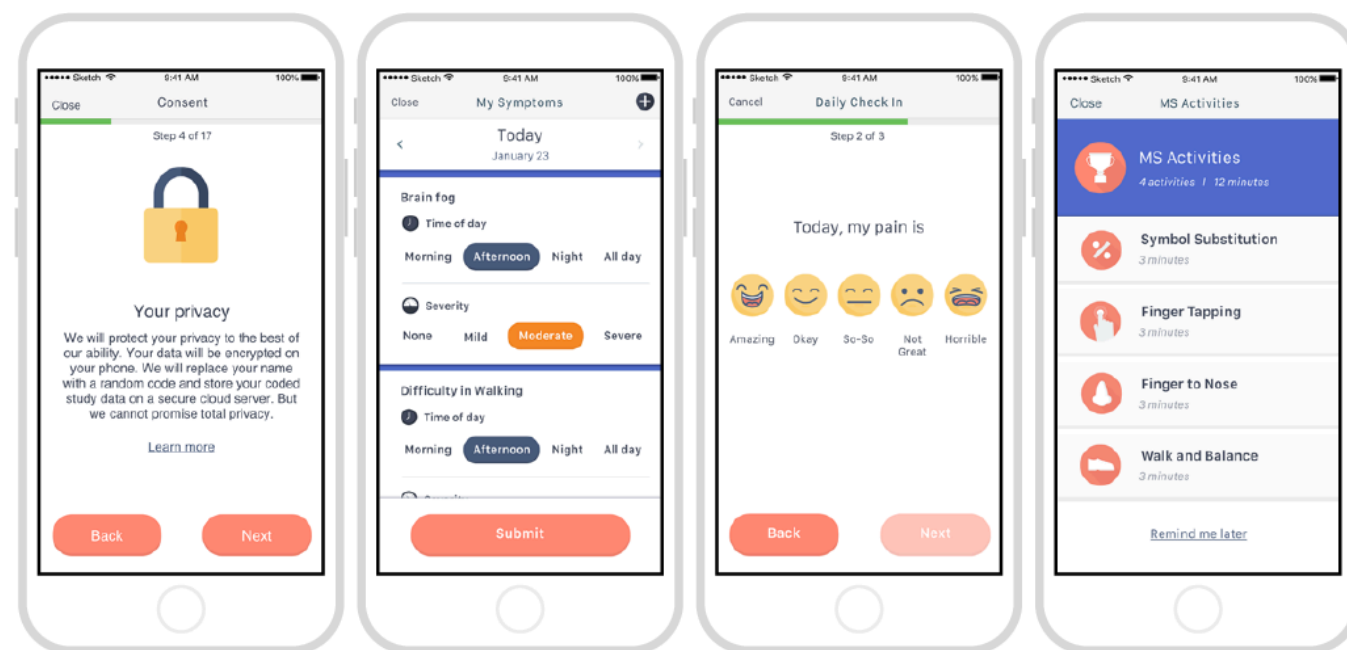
••••• Sketch 9:41 AM 100%
Close Consent
Step 4 of 17
Your privacy
We will protect your privacy to the best of our ability. Your data will be encrypted on your phone. We will replace your name with a random code and store your coded study data on a secure cloud server. But we cannot promise total privacy.
Learn more
Back Next

••••• Sketch 9:41 AM 100%
Close My Symptoms
Today
January 23
Brain fog
Time of day
Morning Afternoon Night All day
Severity
None Mild Moderate Severe
Difficulty in Walking
Time of day
Morning Afternoon Night All day
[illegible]
Submit

••••• Sketch 9:41 AM 100%
Cancel Daily Check In
Step 2 of 3
Today, my pain is
Amazing Okey So-So Not Great Horrible
Back Next

••••• Sketch 9:41 AM 100%
Close MS Activities
MS Activities
4 activities | 12 minutes
Symbol Substitution
3 minutes
Finger Tapping
3 minutes
Finger to Nose
3 minutes
Walk and Balance
3 minutes
Remind me later